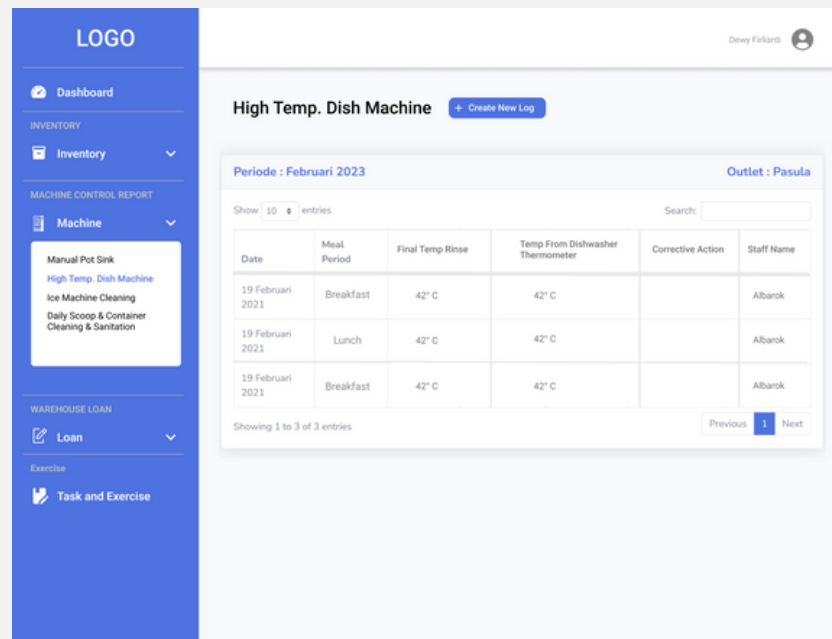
LOGO

Dashboard

INVENTORY

Inventory

MACHINE CONTROL REPORT

Machine

Manual Pot Sink
High Temp. Dish Machine
Ice Machine Cleaning
Daily Scoop & Container Cleaning & Sanitation

WAREHOUSE LOAN

Loan

Exercise

Task and Exercise

Dewy Firlianti

High Temp. Dish Machine

+ Create New Log

Periode : Februari 2023

Outlet : Pasula

Show 10 entries

Search:

| Date | Meal Period | Final Temp Rinse | Temp From Dishwasher Thermometer | Corrective Action | Staff Name |
|---|---|---|---|---|---|
| 19 Februari 2021 | Breakfast | 42° C | 42° C | | Albarok |
| 19 Februari 2021 | Lunch | 42° C | 42° C | | Albarok |
| 19 Februari 2021 | Breakfast | 42° C | 42° C | | Albarok |

Showing 1 to 3 of 3 entries

Previous 1 Next